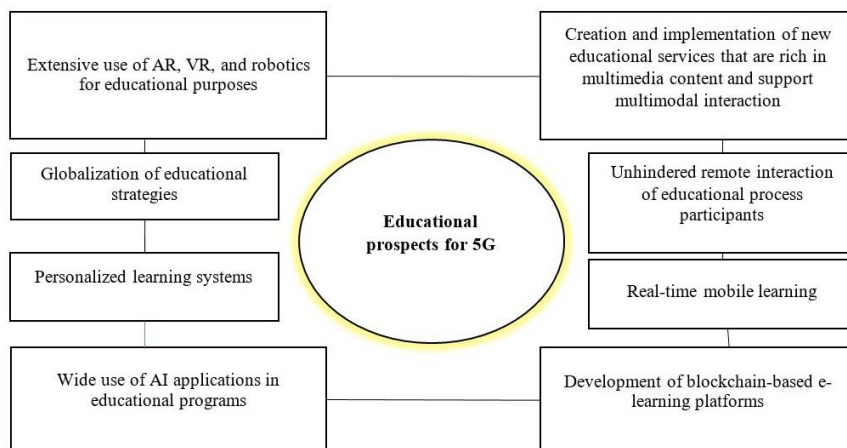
Extensive use of AR, VR, and robotics for educational purposes

Globalization of educational strategies

Personalized learning systems

Wide use of AI applications in educational programs

Educational prospects for 5G

Creation and implementation of new educational services that are rich in multimedia content and support multimodal interaction

Unhindered remote interaction of educational process participants

Real-time mobile learning

Development of blockchain-based e-learning platforms